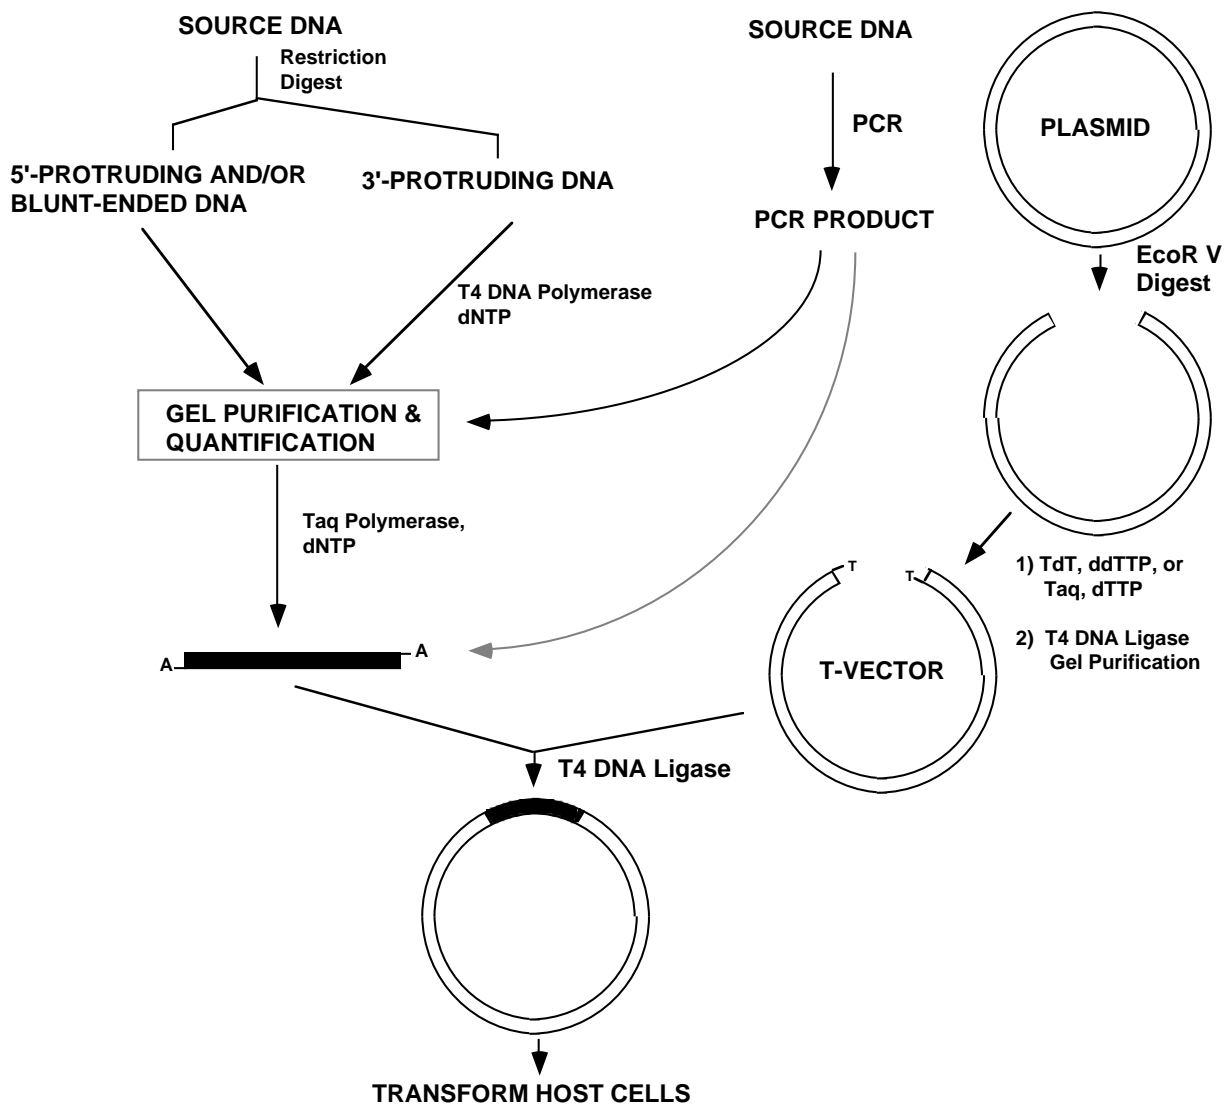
SOURCE DNA

Restriction Digest

5'-PROTRUDING AND/OR BLUNT-ENDED DNA

3'-PROTRUDING DNA

T4 DNA Polymerase dNTP

SOURCE DNA

PCR

PCR PRODUCT

PLASMID

EcoR V Digest

GEL PURIFICATION & QUANTIFICATION

Taq Polymerase, dNTP

A

A

T

T

T-VECTOR

1) TdT, ddTTP, or Taq, dTTP

2) T4 DNA Ligase Gel Purification

T4 DNA Ligase

TRANSFORM HOST CELLS